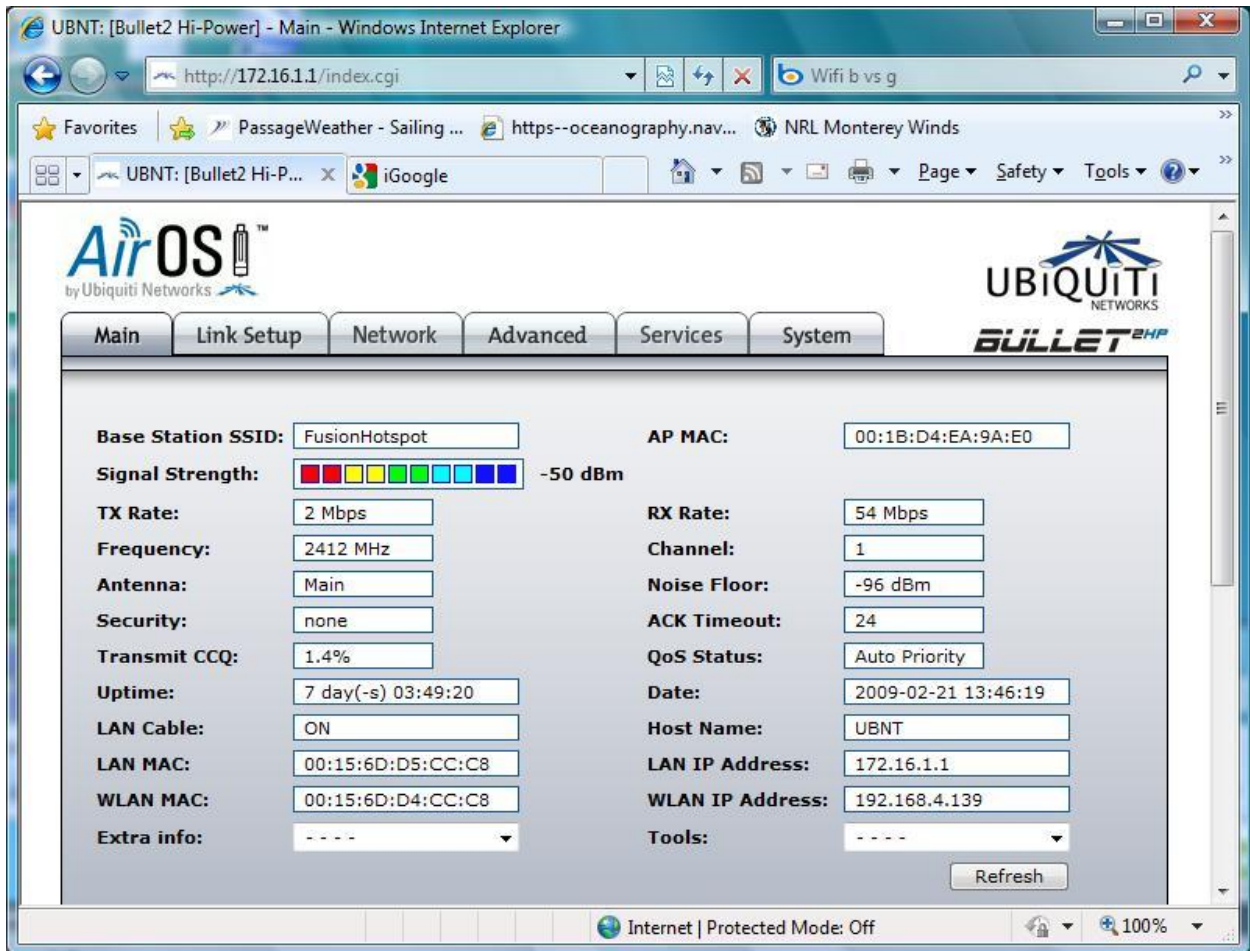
UBNT: [Bullet2 Hi-Power] - Main - Windows Internet Explorer

http://172.16.1.1/index.cgi

Wifi b vs g

Favorites | PassageWeather - Sailing ... | https--oceanography.nav... | NRL Monterey Winds

UBNT: [Bullet2 Hi-P... | iGoogle

Page ▾ Safety ▾ Tools ▾

AirOS™ by Ubiquiti Networks

UBIQUITI NETWORKS

BULLET 2HP

| Main | Link Setup | Network | Advanced | Services | System |

| | | | |
|---|---|---|---|
| **Base Station SSID:** | FusionHotspot | **AP MAC:** | 00:1B:D4:EA:9A:E0 |
| **Signal Strength:** | -50 dBm | | |
| **TX Rate:** | 2 Mbps | **RX Rate:** | 54 Mbps |
| **Frequency:** | 2412 MHz | **Channel:** | 1 |
| **Antenna:** | Main | **Noise Floor:** | -96 dBm |
| **Security:** | none | **ACK Timeout:** | 24 |
| **Transmit CCQ:** | 1.4% | **QoS Status:** | Auto Priority |
| **Uptime:** | 7 day(-s) 03:49:20 | **Date:** | 2009-02-21 13:46:19 |
| **LAN Cable:** | ON | **Host Name:** | UBNT |
| **LAN MAC:** | 00:15:6D:D5:CC:C8 | **LAN IP Address:** | 172.16.1.1 |
| **WLAN MAC:** | 00:15:6D:D4:CC:C8 | **WLAN IP Address:** | 192.168.4.139 |
| **Extra info:** | - - - - | **Tools:** | - - - - |

Refresh

Internet | Protected Mode: Off

100%